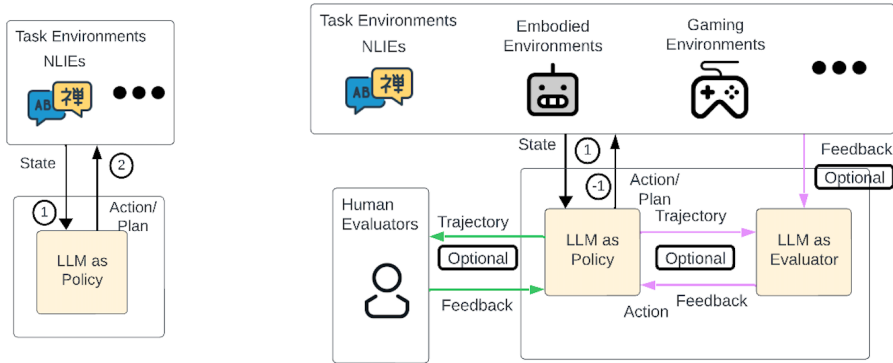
Task Environments
NLIEs
AB 禅
●●●
State
2
1
Action/ Plan
LLM as Policy

Task Environments
NLIEs
AB 禅
Embodied Environments
Gaming Environments
●●●
State
1
-1
Action/ Plan
Feedback
Optional
Human Evaluators
Trajectory
Optional
Feedback
LLM as Policy
Trajectory
Optional
Feedback
Action
LLM as Evaluator